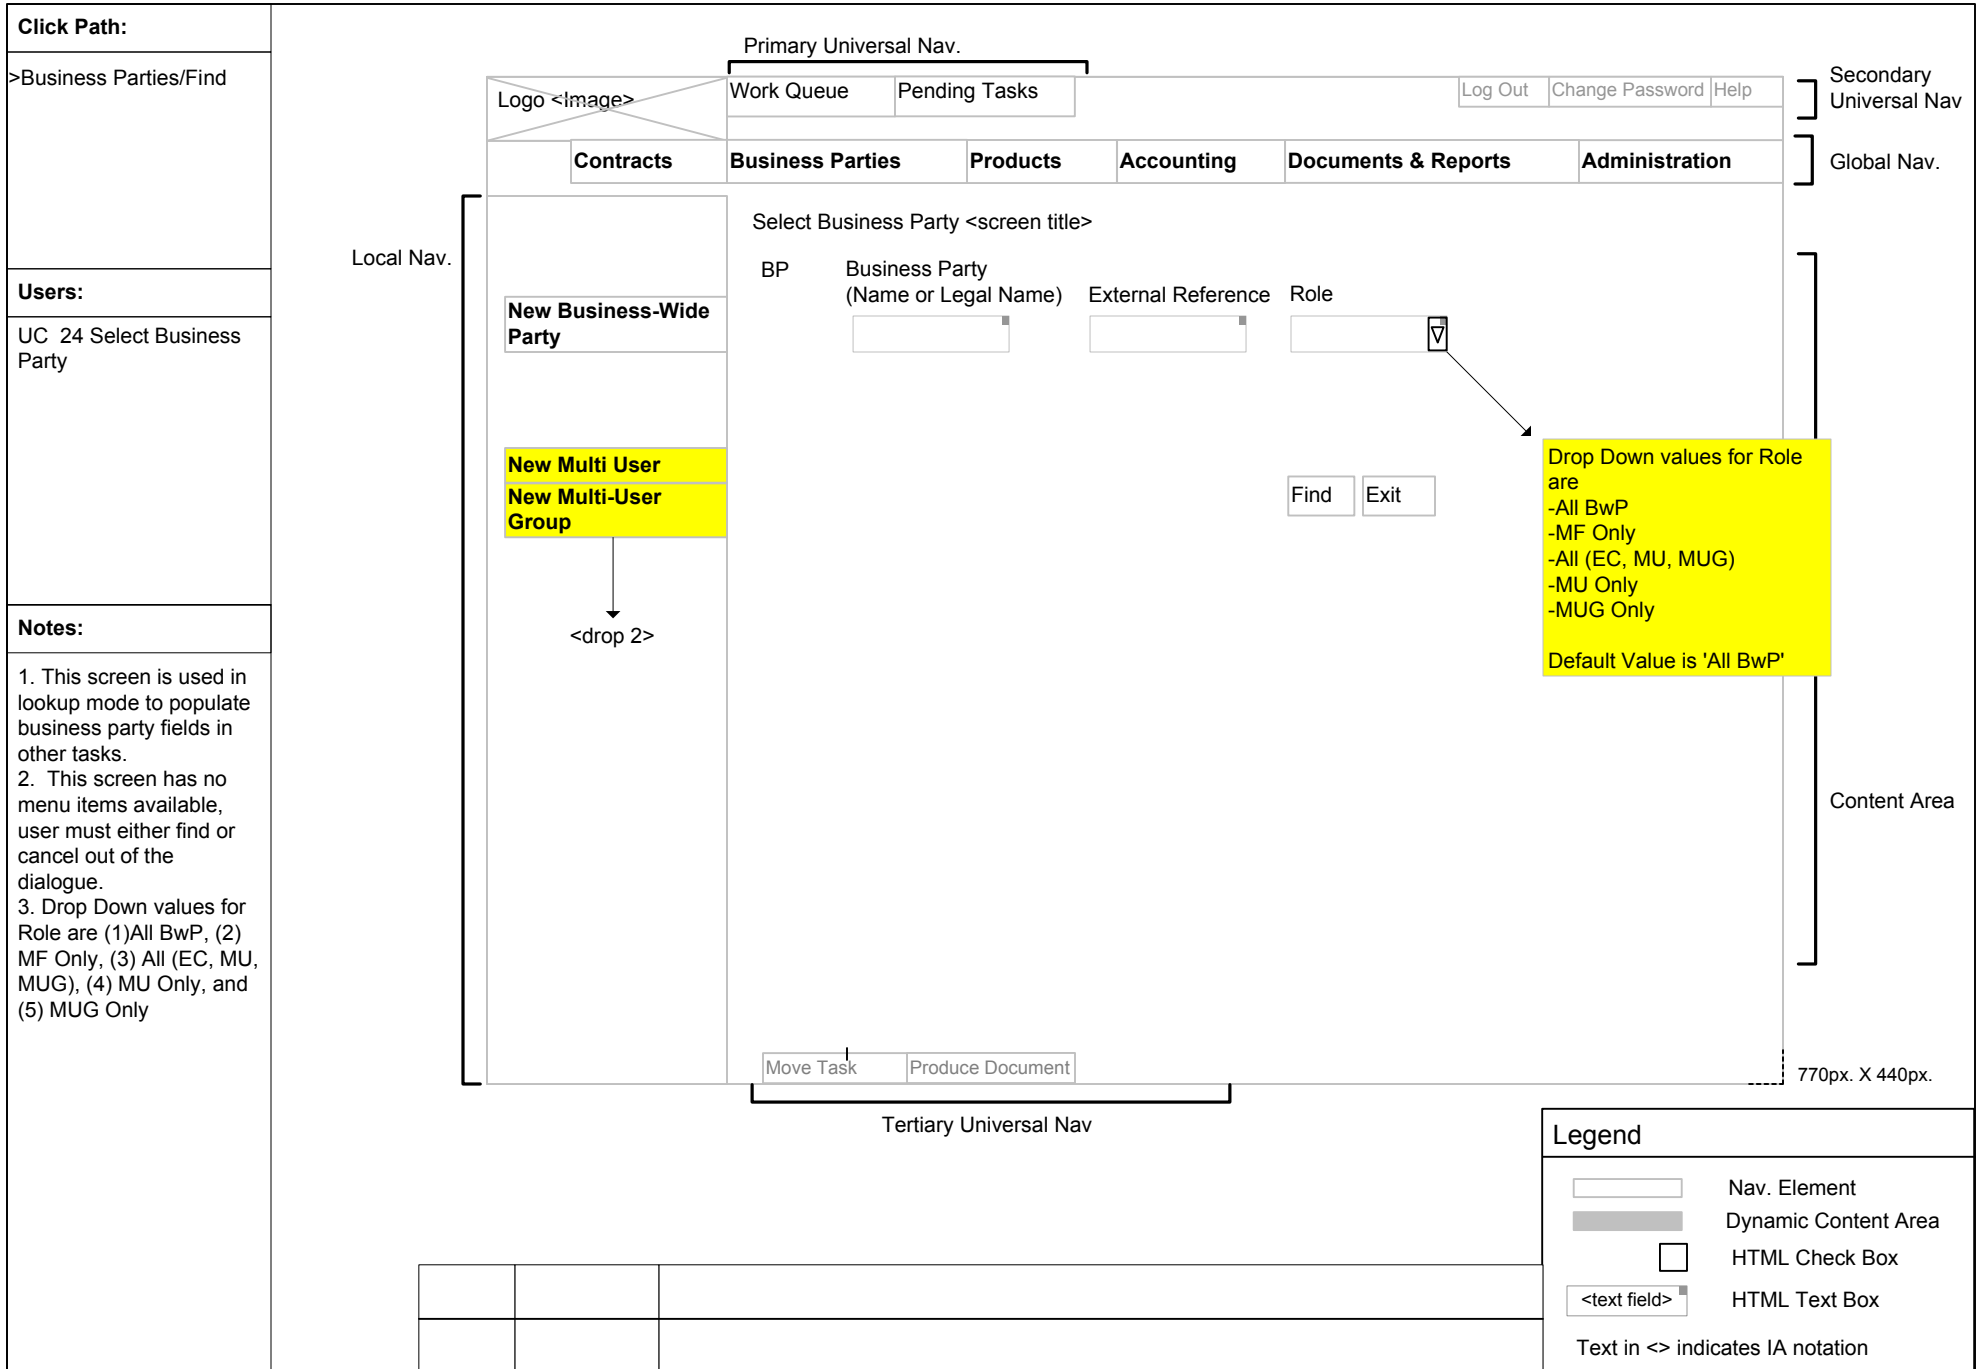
Click Path:

>Business Parties/Find

Users:

UC 24 Select Business Party

Notes:

1. This screen is used in lookup mode to populate business party fields in other tasks.
2. This screen has no menu items available, user must either find or cancel out of the dialogue.
3. Drop Down values for Role are (1)All BwP, (2) MF Only, (3) All (EC, MU, MUG), (4) MU Only, and (5) MUG Only

Primary Universal Nav.

Logo <Image>

Work Queue | Pending Tasks

Log Out | Change Password | Help

Secondary Universal Nav

Contracts | Business Parties | Products | Accounting | Documents & Reports | Administration

Global Nav.

Local Nav.

Select Business Party <screen title>

BP

Business Party (Name or Legal Name)

External Reference

Role

New Business-Wide Party

New Multi User

New Multi-User Group

<drop 2>

Find | Exit

Drop Down values for Role are
-All BwP
-MF Only
-All (EC, MU, MUG)
-MU Only
-MUG Only

Default Value is 'All BwP'

Content Area

Move Task | Produce Document

770px. X 440px.

Tertiary Universal Nav

Legend

Nav. Element

Dynamic Content Area

HTML Check Box

<text field>

HTML Text Box

Text in <> indicates IA notation